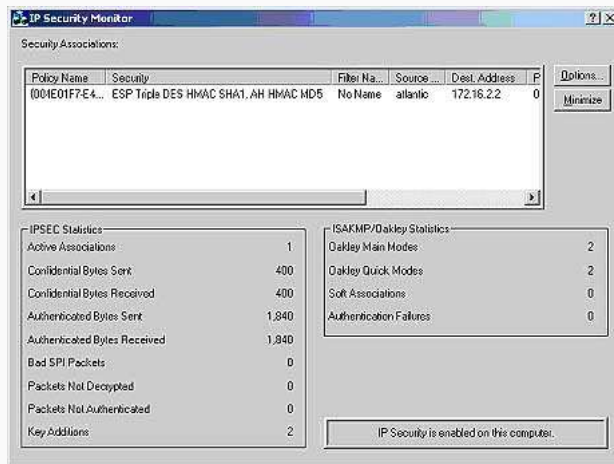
IP Security Monitor

?| X

Security Associations:

| Policy Name | Security | Filter Na... | Source ... | Dest. Address | P |
|---|---|---|---|---|---|
| {004E01F7-E4... | ESP Triple DES HMAC SHA1, AH HMAC MD5 | No Name | atlantic | 172.16.2.2 | 0 |

Options...

Minimize

IPSEC Statistics

| | |
|---|---|
| Active Associations | 1 |
| Confidential Bytes Sent | 400 |
| Confidential Bytes Received | 400 |
| Authenticated Bytes Sent | 1,840 |
| Authenticated Bytes Received | 1,840 |
| Bad SPI Packets | 0 |
| Packets Not Decrypted | 0 |
| Packets Not Authenticated | 0 |
| Key Additions | 2 |

ISAKMP/Oakley Statistics

| | |
|---|---|
| Oakley Main Modes | 2 |
| Oakley Quick Modes | 2 |
| Soft Associations | 0 |
| Authentication Failures | 0 |

IP Security is enabled on this computer.